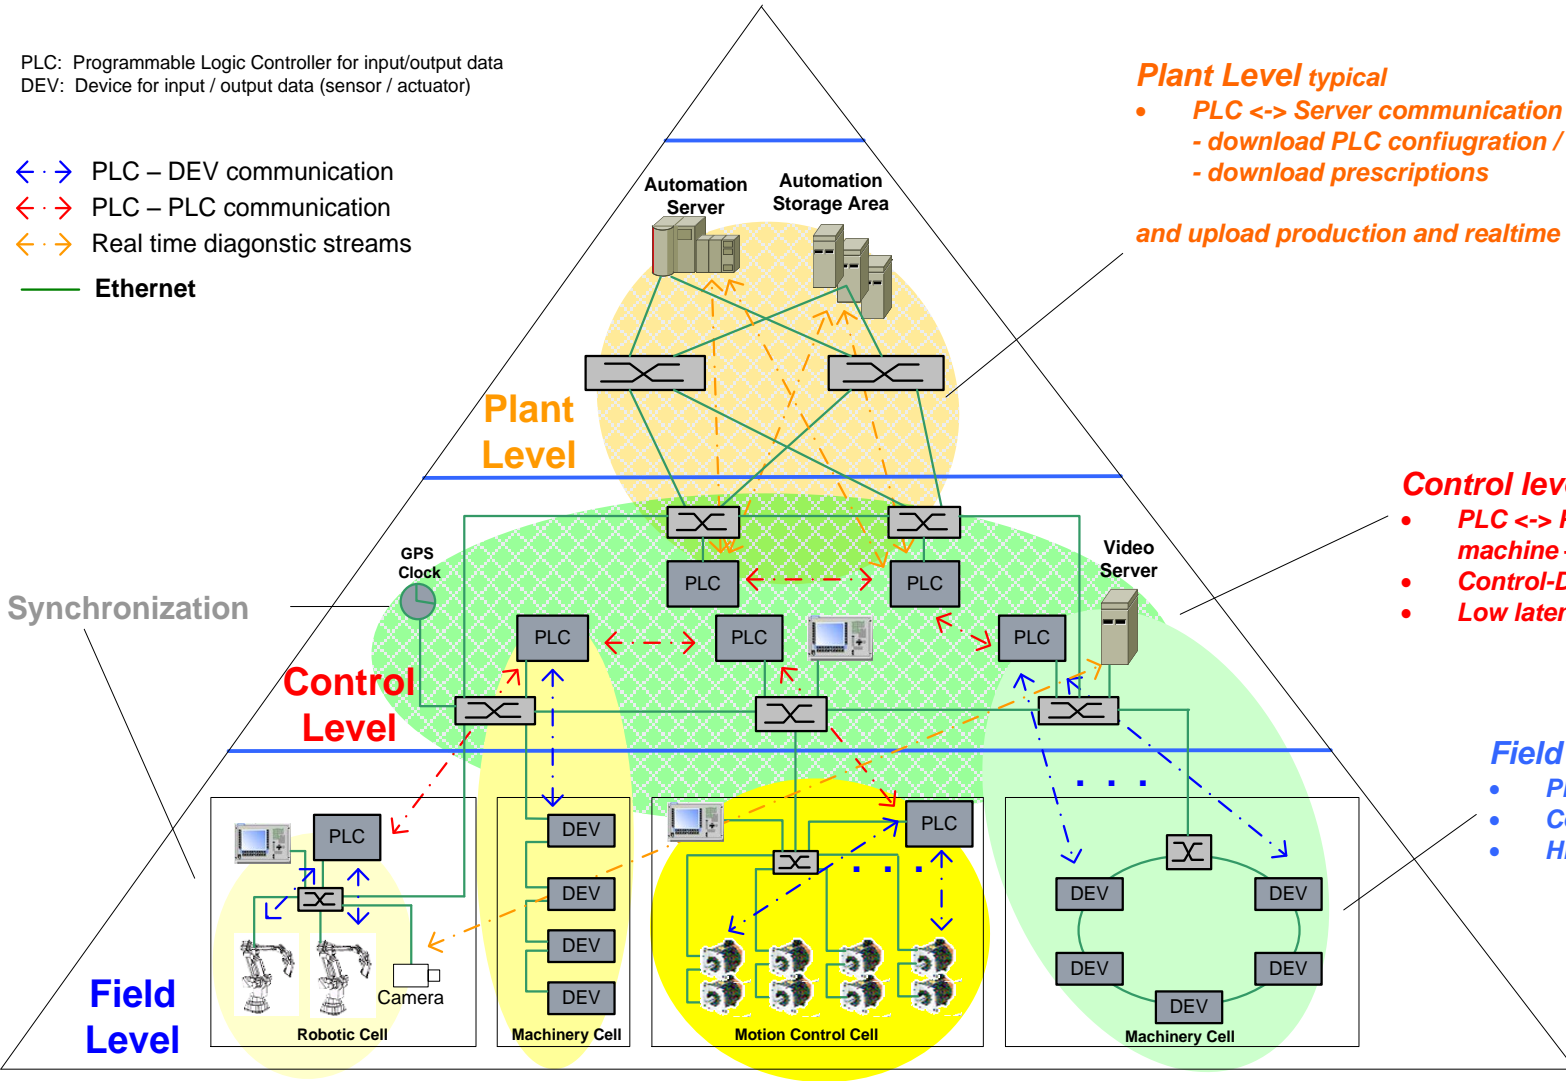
PLC: Programmable Logic Controller for input/output data
DEV: Device for input / output data (sensor / actuator)

PLC – DEV communication
PLC – PLC communication
Real time diagonstic streams
Ethernet

Plant Level typical
• PLC <-> Server communication
- download PLC confiugration /
- download prescriptions

and upload production and realtime

Automation Server
Automation Storage Area

Plant Level

Control leve
• PLC <-> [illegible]
machine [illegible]
• Control-D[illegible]
• Low later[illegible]

GPS Clock
Video Server

Synchronization

Control Level

PLC
PLC
PLC
PLC
PLC

Field
• P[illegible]
• C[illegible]
• H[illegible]

PLC
DEV
DEV
DEV
DEV
PLC
DEV
DEV
DEV
DEV
DEV

Camera

Field Level

Robotic Cell
Machinery Cell
Motion Control Cell
Machinery Cell